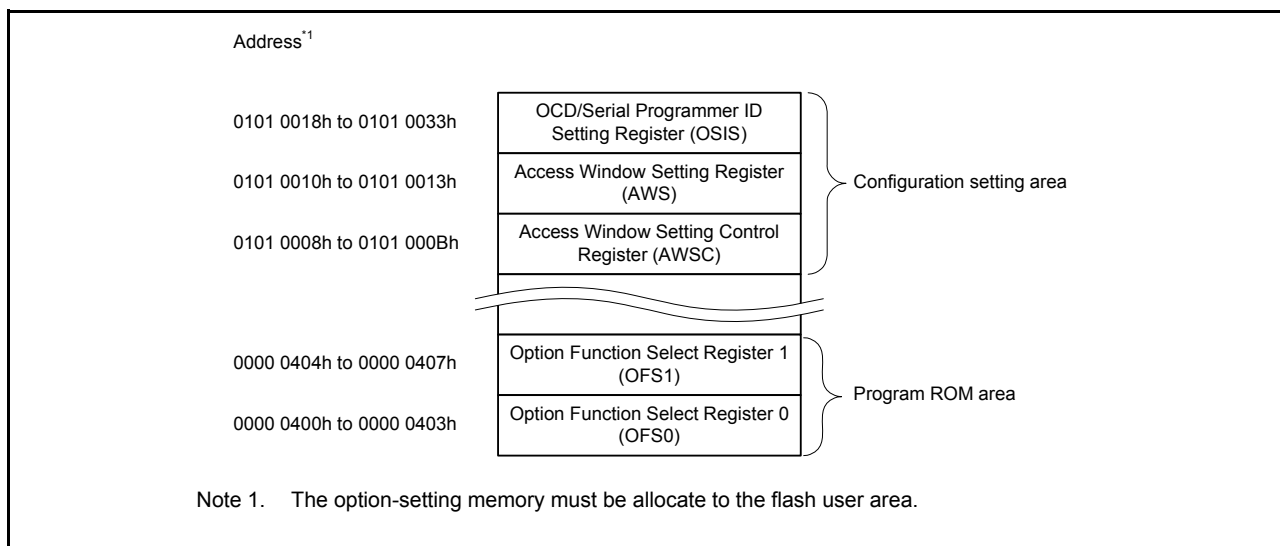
Address$^{*1}$

0101 0018h to 0101 0033h

OCD/Serial Programmer ID Setting Register (OSIS)

0101 0010h to 0101 0013h

Access Window Setting Register (AWS)

Configuration setting area

0101 0008h to 0101 000Bh

Access Window Setting Control Register (AWSC)

0000 0404h to 0000 0407h

Option Function Select Register 1 (OFS1)

Program ROM area

0000 0400h to 0000 0403h

Option Function Select Register 0 (OFS0)

Note 1. The option-setting memory must be allocate to the flash user area.